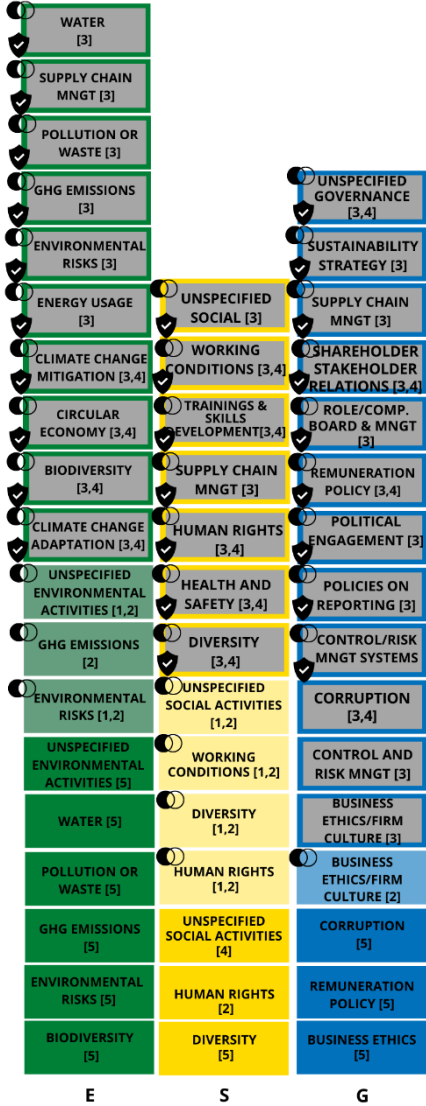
WATER [3]

SUPPLY CHAIN MNGT [3]

POLLUTION OR WASTE [3]

GHG EMISSIONS [3]

ENVIRONMENTAL RISKS [3]

ENERGY USAGE [3]

CLIMATE CHANGE MITIGATION [3,4]

CIRCULAR ECONOMY [3,4]

BIODIVERSITY [3,4]

CLIMATE CHANGE ADAPTATION [3,4]

UNSPECIFIED ENVIRONMENTAL ACTIVITIES [1,2]

GHG EMISSIONS [2]

ENVIRONMENTAL RISKS [1,2]

UNSPECIFIED ENVIRONMENTAL ACTIVITIES [5]

WATER [5]

POLLUTION OR WASTE [5]

GHG EMISSIONS [5]

ENVIRONMENTAL RISKS [5]

BIODIVERSITY [5]

E

UNSPECIFIED SOCIAL [3]

WORKING CONDITIONS [3,4]

TRAININGS & SKILLS DEVELOPMENT[3,4]

SUPPLY CHAIN MNGT [3]

HUMAN RIGHTS [3,4]

HEALTH AND SAFETY [3,4]

DIVERSITY [3,4]

UNSPECIFIED SOCIAL ACTIVITIES [1,2]

WORKING CONDITIONS [1,2]

DIVERSITY [1,2]

HUMAN RIGHTS [1,2]

UNSPECIFIED SOCIAL ACTIVITIES [4]

HUMAN RIGHTS [2]

DIVERSITY [5]

S

UNSPECIFIED GOVERNANCE [3,4]

SUSTAINABILITY STRATEGY [3]

SUPPLY CHAIN MNGT [3]

SHAREHOLDER STAKEHOLDER RELATIONS [3,4]

ROLE/COMP. BOARD & MNGT [3]

REMUNERATION POLICY [3,4]

POLITICAL ENGAGEMENT [3]

POLICIES ON REPORTING [3]

CONTROL/RISK MNGT SYSTEMS

CORRUPTION [3,4]

CONTROL AND RISK MNGT [3]

BUSINESS ETHICS/FIRM CULTURE [3]

BUSINESS ETHICS/FIRM CULTURE [2]

CORRUPTION [5]

REMUNERATION POLICY [5]

BUSINESS ETHICS [5]

G